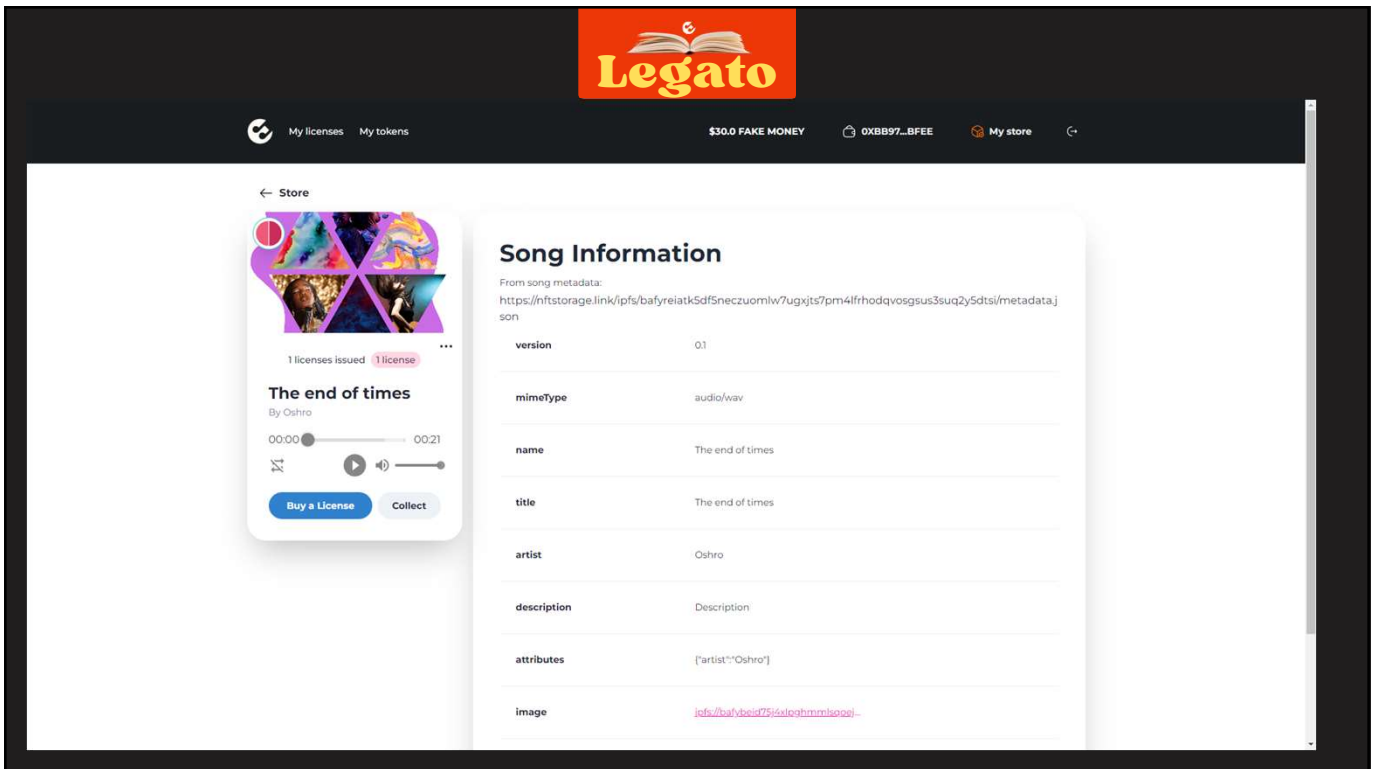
Legato

My licenses My tokens $30.0 FAKE MONEY 0XBB97...BFEE My store

← Store

1 licenses issued 1 license

The end of times

By Oshro

00:00 00:21

Buy a License Collect

Song Information

From song metadata:
https://nftstorage.link/ipfs/bafyreiatk5df5neczuomlw7ugxjts7pm4lfrhodqvosgsus3suq2y5dtsi/metadata.json

| | |
|---|---|
| version | 0.1 |
| mimeType | audio/wav |
| name | The end of times |
| title | The end of times |
| artist | Oshro |
| description | Description |
| attributes | {"artist":"Oshro"} |
| image | ipfs://bafybeid75j4xlpghmmlsqoej... |